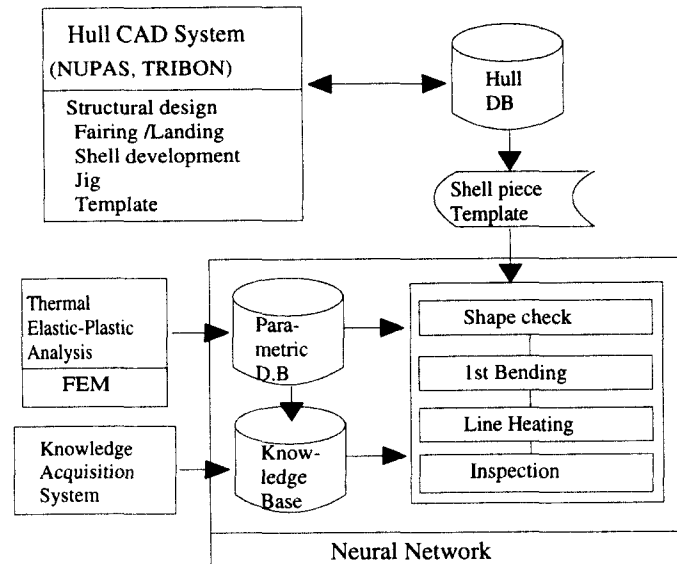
Hull CAD System
(NUPAS, TRIBON)

Structural design
Fairing /Landing
Shell development
Jig
Template

Hull DB

Shell piece Template

Thermal Elastic-Plastic Analysis

FEM

Parametric D.B

Shape check

1st Bending

Line Heating

Inspection

Knowledge Acquisition System

Knowledge Base

Neural Network